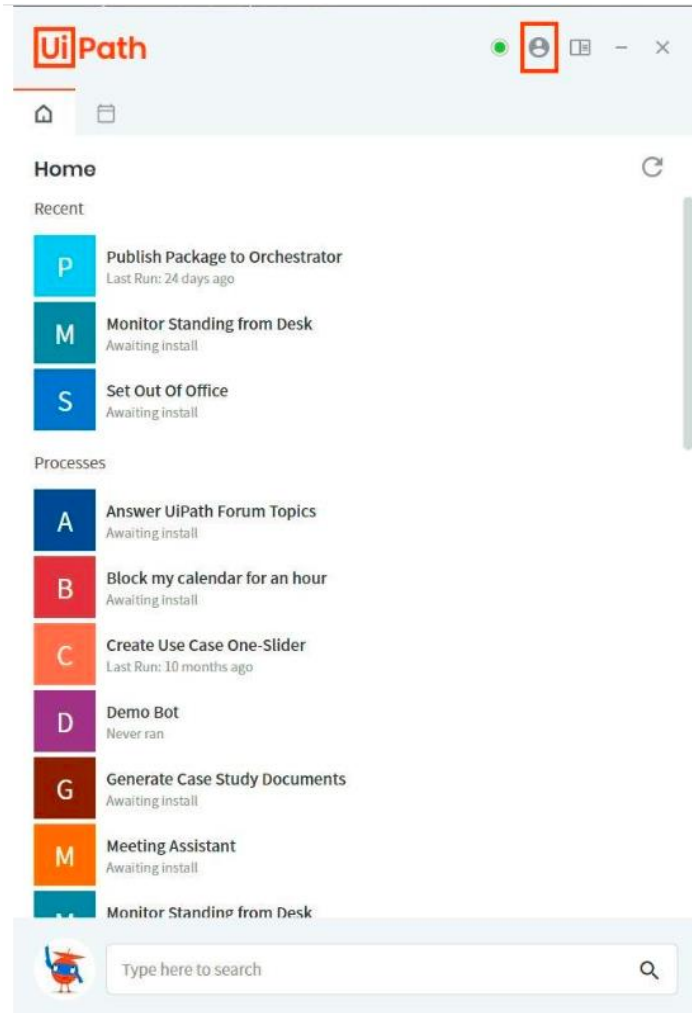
UiPath

Home

Recent

P
Publish Package to Orchestrator
Last Run: 24 days ago

M
Monitor Standing from Desk
Awaiting install

S
Set Out Of Office
Awaiting install

Processes

A
Answer UiPath Forum Topics
Awaiting install

B
Block my calendar for an hour
Awaiting install

C
Create Use Case One-Slider
Last Run: 10 months ago

D
Demo Bot
Never ran

G
Generate Case Study Documents
Awaiting install

M
Meeting Assistant
Awaiting install

Monitor Standing from Desk

Type here to search